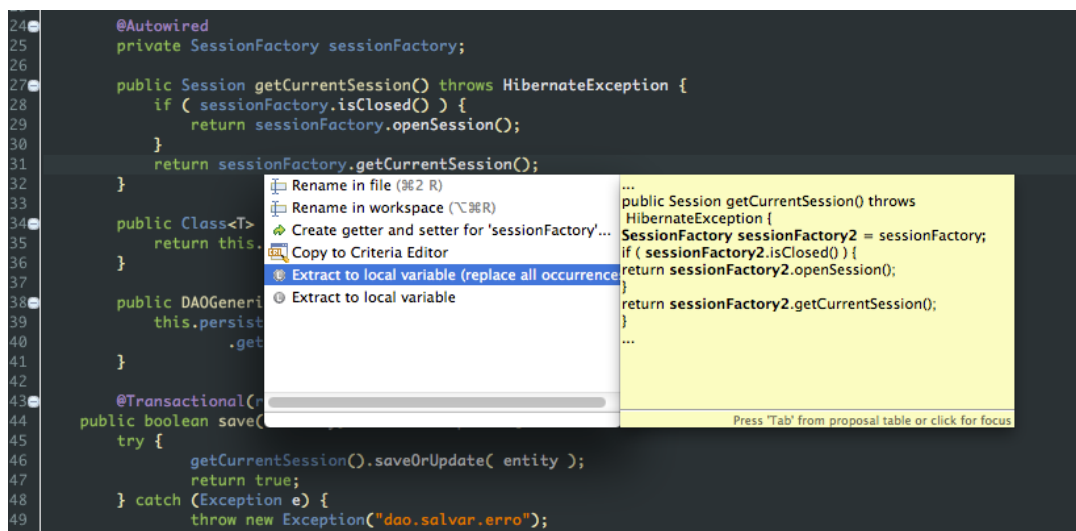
24 @Autowired
25 private SessionFactory sessionFactory;
26
27 public Session getCurrentSession() throws HibernateException {
28 if ( sessionFactory.isClosed() ) {
29 return sessionFactory.openSession();
30 }
31 return sessionFactory.getCurrentSession();
32 }
33
34 public Class<T>
35 return this.
36 }
37
38 public DAOGeneri
39 this.persist
40 .get
41 }
42
43 @Transactional(r
44 public boolean save(
45 try {
46 getCurrentSession().saveOrUpdate( entity );
47 return true;
48 } catch (Exception e) {
49 throw new Exception("dao.salvar.erro");

Rename in file (⌘2 R)
Rename in workspace (⌥⌘R)
Create getter and setter for 'sessionFactory'...
Copy to Criteria Editor
Extract to local variable (replace all occurrence
Extract to local variable

...
public Session getCurrentSession() throws HibernateException {
SessionFactory sessionFactory2 = sessionFactory;
if ( sessionFactory2.isClosed() ) {
return sessionFactory2.openSession();
}
return sessionFactory2.getCurrentSession();
}
...

Press 'Tab' from proposal table or click for focus